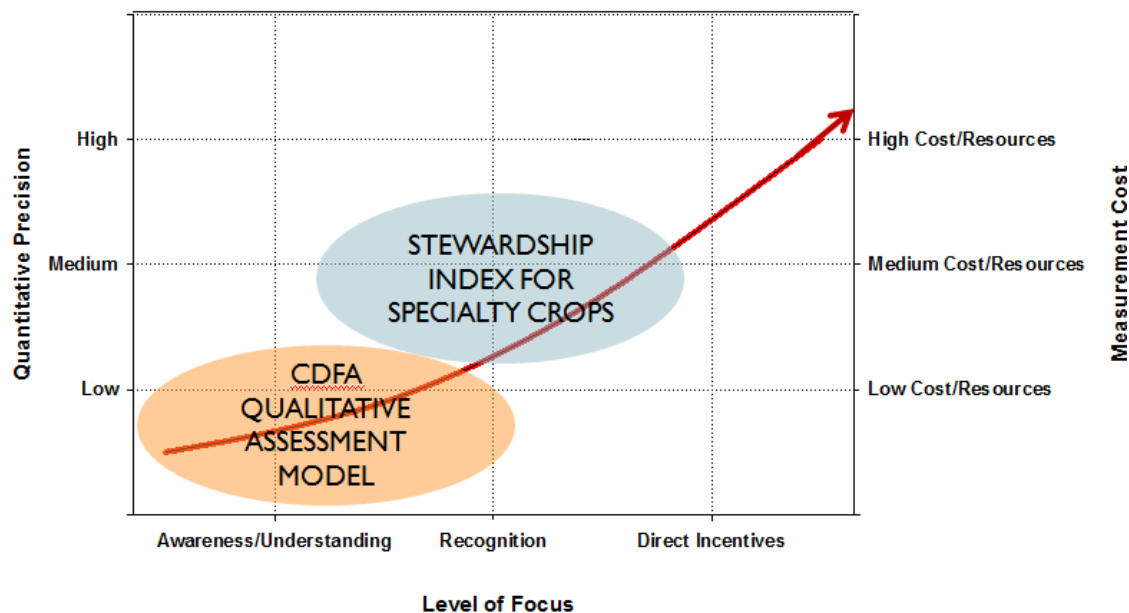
Quantitative Precision

High

Medium

Low

STEWARDSHIP INDEX FOR SPECIALTY CROPS

CDFA QUALITATIVE ASSESSMENT MODEL

High Cost/Resources

Medium Cost/Resources

Low Cost/Resources

Measurement Cost

Awareness/Understanding

Recognition

Direct Incentives

Level of Focus